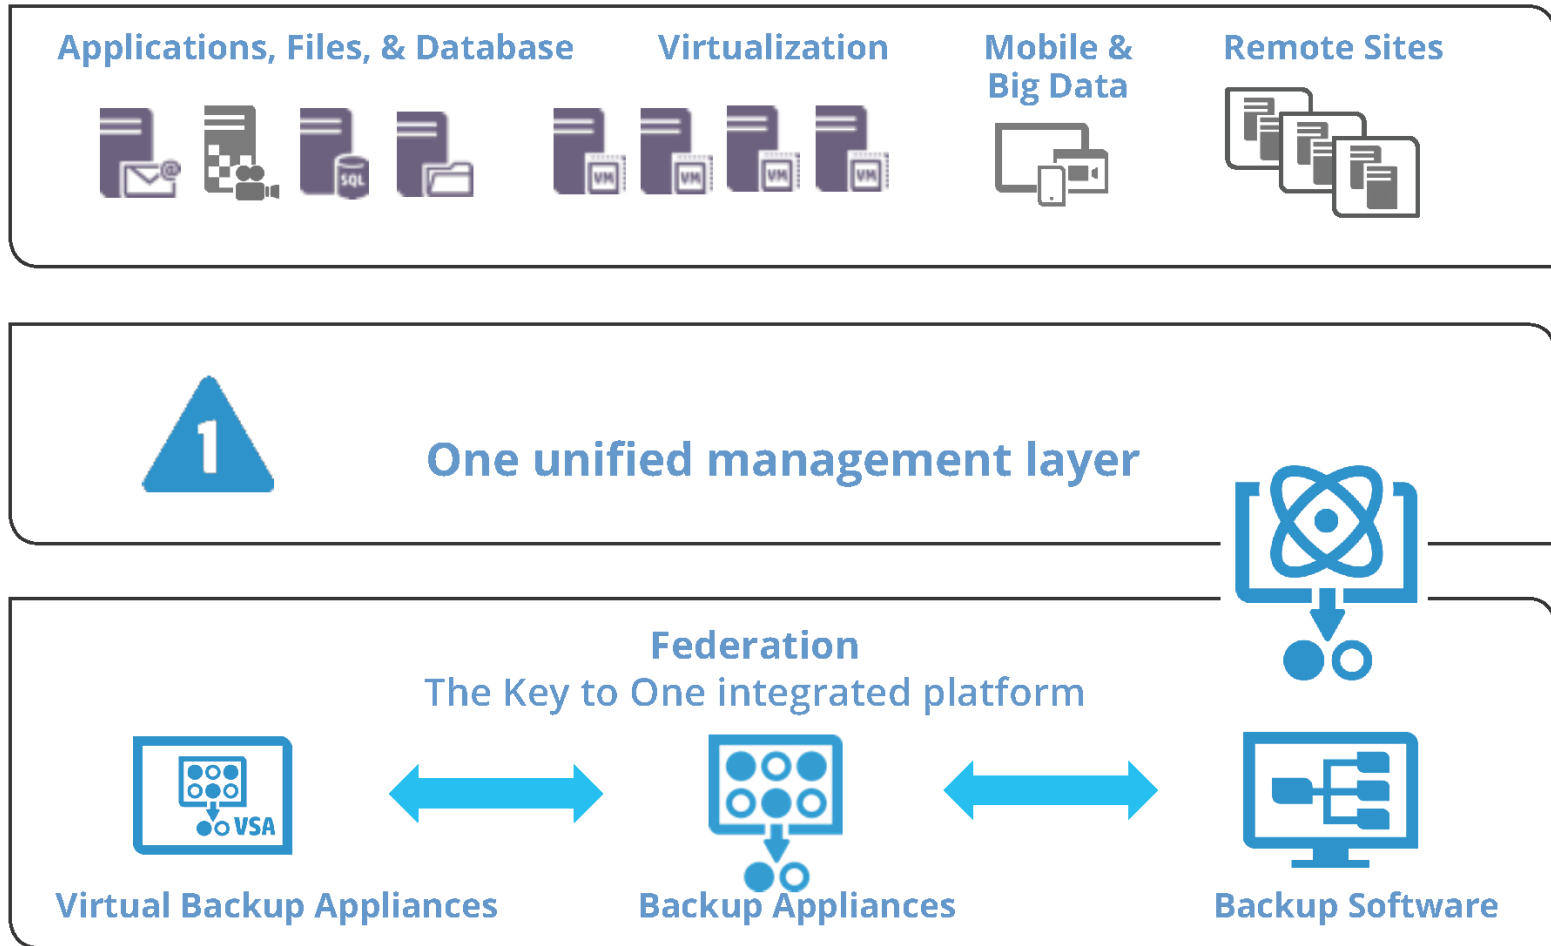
Applications, Files, & Database

Virtualization

Mobile & Big Data

Remote Sites

SQL

VM VM VM VM

1

One unified management layer

Federation
The Key to One integrated platform

VSA

Virtual Backup Appliances

Backup Appliances

Backup Software